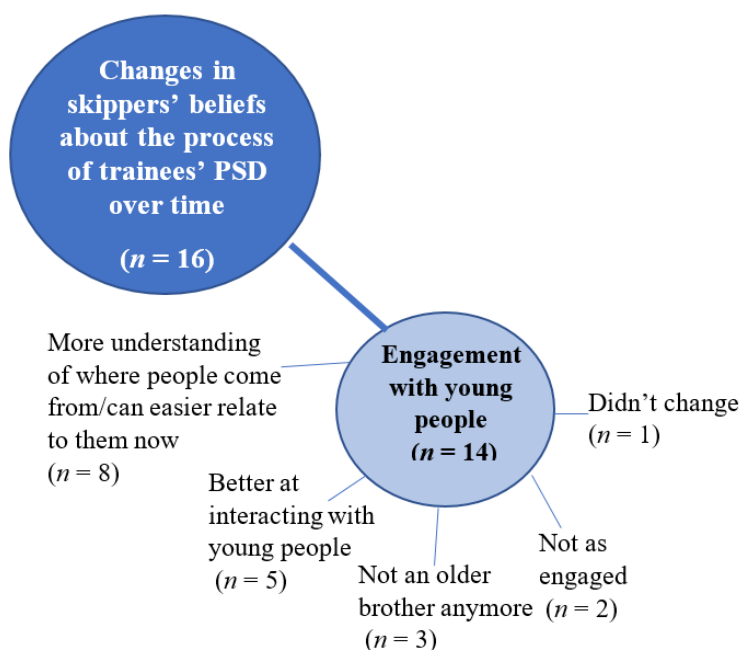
Changes in skippers' beliefs about the process of trainees' PSD over time

($n$ = 16)

Engagement with young people

($n$ = 14)

More understanding of where people come from/can easier relate to them now

($n$ = 8)

Didn't change

($n$ = 1)

Better at interacting with young people

($n$ = 5)

Not an older brother anymore

($n$ = 3)

Not as engaged

($n$ = 2)